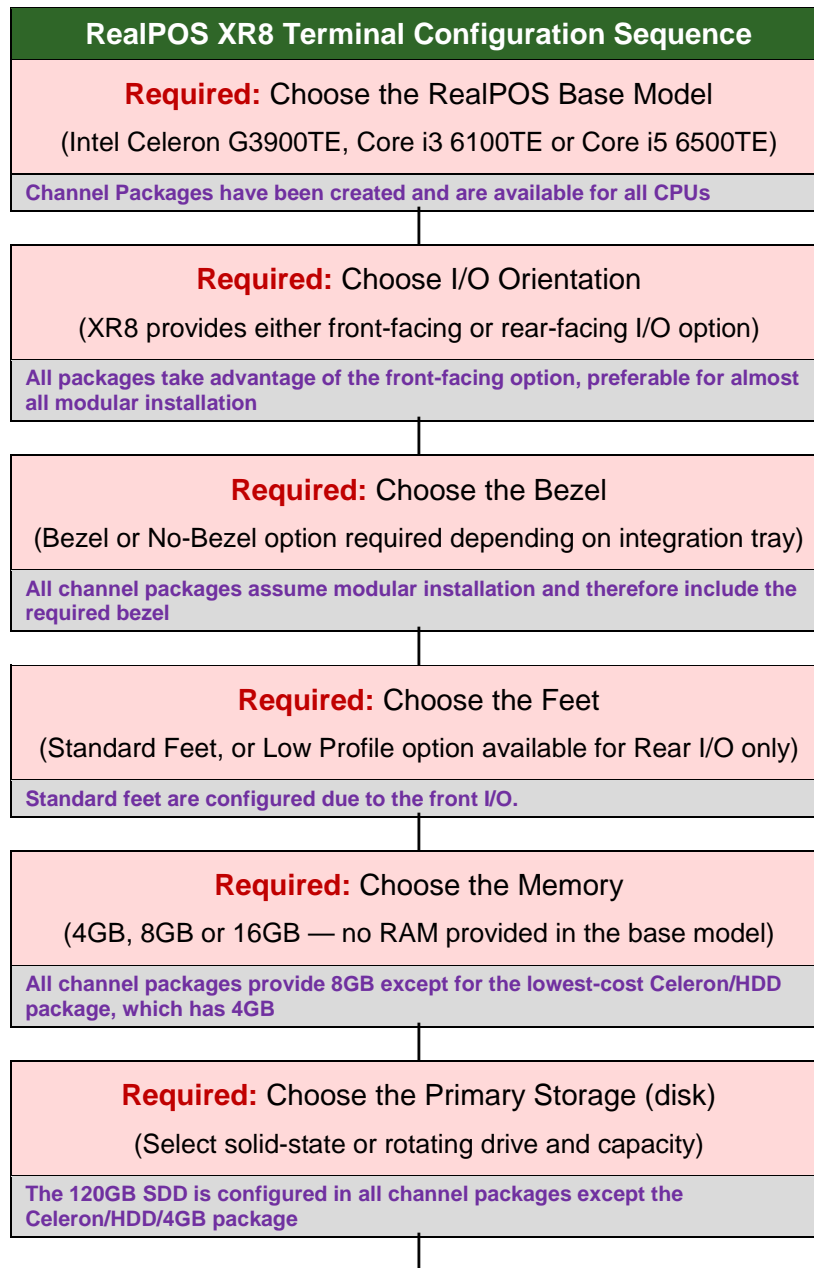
RealPOS XR8 Terminal Configuration Sequence

Required: Choose the RealPOS Base Model

(Intel Celeron G3900TE, Core i3 6100TE or Core i5 6500TE)

Channel Packages have been created and are available for all CPUs

Required: Choose I/O Orientation

(XR8 provides either front-facing or rear-facing I/O option)

All packages take advantage of the front-facing option, preferable for almost all modular installation

Required: Choose the Bezel

(Bezel or No-Bezel option required depending on integration tray)

All channel packages assume modular installation and therefore include the required bezel

Required: Choose the Feet

(Standard Feet, or Low Profile option available for Rear I/O only)

Standard feet are configured due to the front I/O.

Required: Choose the Memory

(4GB, 8GB or 16GB — no RAM provided in the base model)

All channel packages provide 8GB except for the lowest-cost Celeron/HDD package, which has 4GB

Required: Choose the Primary Storage (disk)

(Select solid-state or rotating drive and capacity)

The 120GB SDD is configured in all channel packages except the Celeron/HDD/4GB package